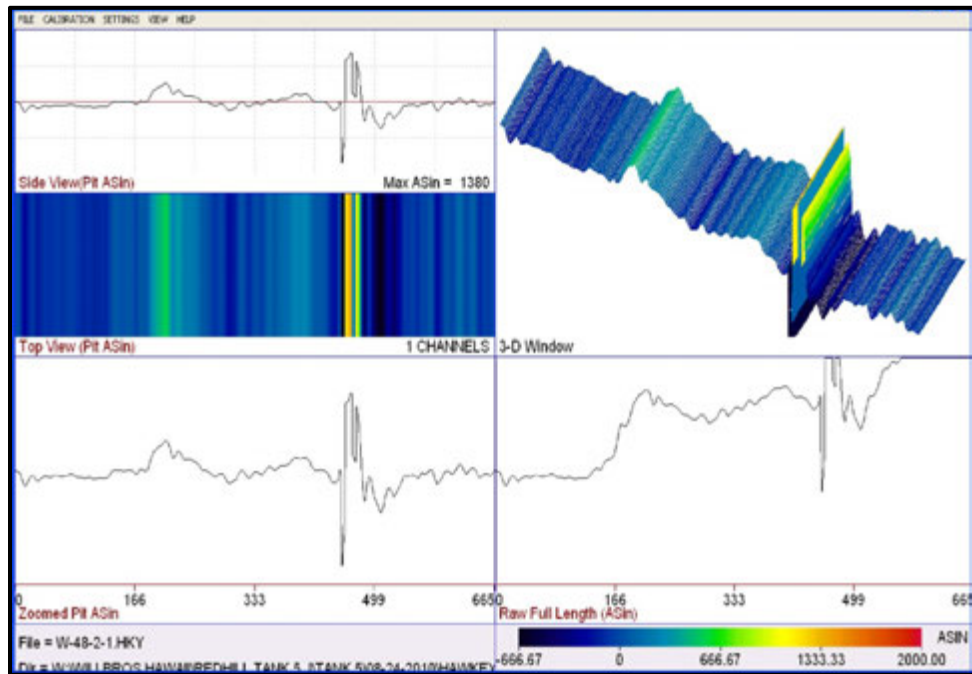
FILE CALIBRATION SETTINGS VIEW HELP

Side View(Pit ASin)

Max ASin = 1380

Top View (Pit ASin)

1 CHANNELS

3-D Window

0

166

333

499

665

Zoomed Pit ASin

0

166

333

499

665

Raw Full Length (ASin)

File = W-48-2-1.HKY

Dir = W:\WILLBROS HAWAII\REDHILL TANK 5 #TANK 5\08-24-2010\HAWKEY

ASIN

-666.67

0

666.67

1333.33

2000.00